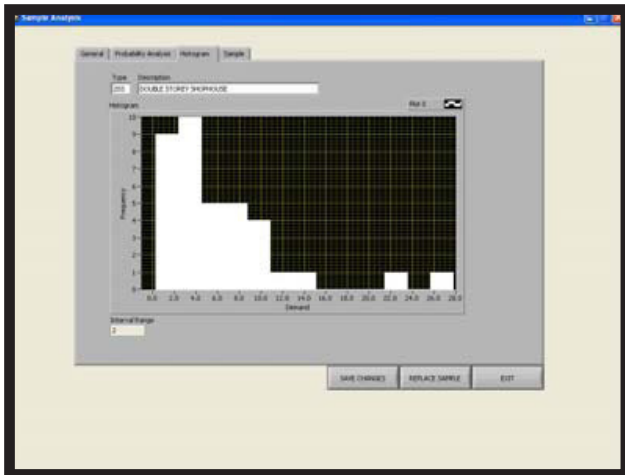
Sample Analysis

General | Probability Analysis | Histogram | Sample

Type 203
Description DOUBLE STOREY SHOPHOUSE

Histogram
Plot 0

Frequency
10
9
8
7
6
5
4
3
2
1
0

0.0 2.0 4.0 6.0 8.0 10.0 12.0 14.0 16.0 18.0 20.0 22.0 24.0 26.0 28.0
Demand

Interval Range
2

SAVE CHANGES
REPLACE SAMPLE
EXIT